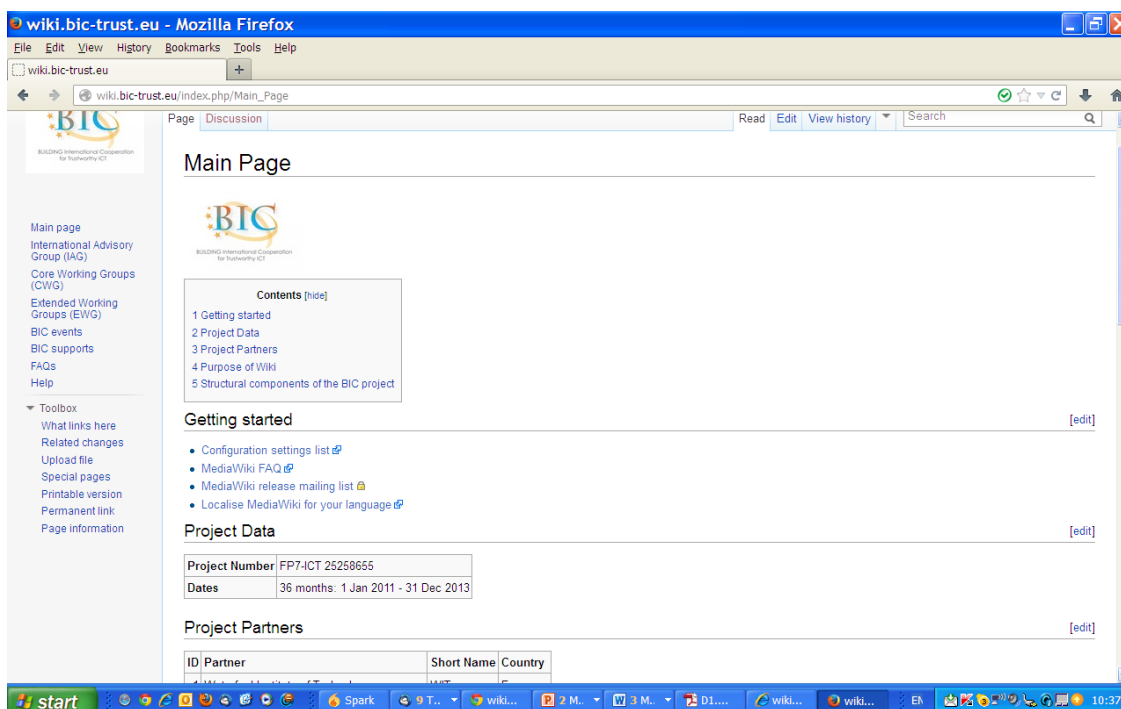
wiki.bic-trust.eu - Mozilla Firefox

File Edit View History Bookmarks Tools Help

wiki.bic-trust.eu

wiki.bic-trust.eu/index.php/Main_Page

BIC
BUILDING International Cooperation for Trustworthy ICT

Main page
International Advisory Group (IAG)
Core Working Groups (CWG)
Extended Working Groups (EWG)
BIC events
BIC supports
FAQs
Help

Toolbox
What links here
Related changes
Upload file
Special pages
Printable version
Permanent link
Page information

Page Discussion

Read Edit View history

Search

Main Page

BIC
BUILDING International Cooperation for Trustworthy ICT

Contents [hide]
1 Getting started
2 Project Data
3 Project Partners
4 Purpose of Wiki
5 Structural components of the BIC project

Getting started [edit]

- Configuration settings list
- MediaWiki FAQ
- MediaWiki release mailing list
- Localise MediaWiki for your language

Project Data [edit]

| Project Number | FP7-ICT 25258655 |
|---|---|
| Dates | 36 months: 1 Jan 2011 - 31 Dec 2013 |

Project Partners [edit]

| ID | Partner | Short Name | Country |
|---|---|---|---|
| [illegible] | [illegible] | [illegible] | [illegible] |

start | Spark | 9 T... | wiki... | 2 M... | 3 M... | D1... | wiki... | wiki... | EN | 10:37